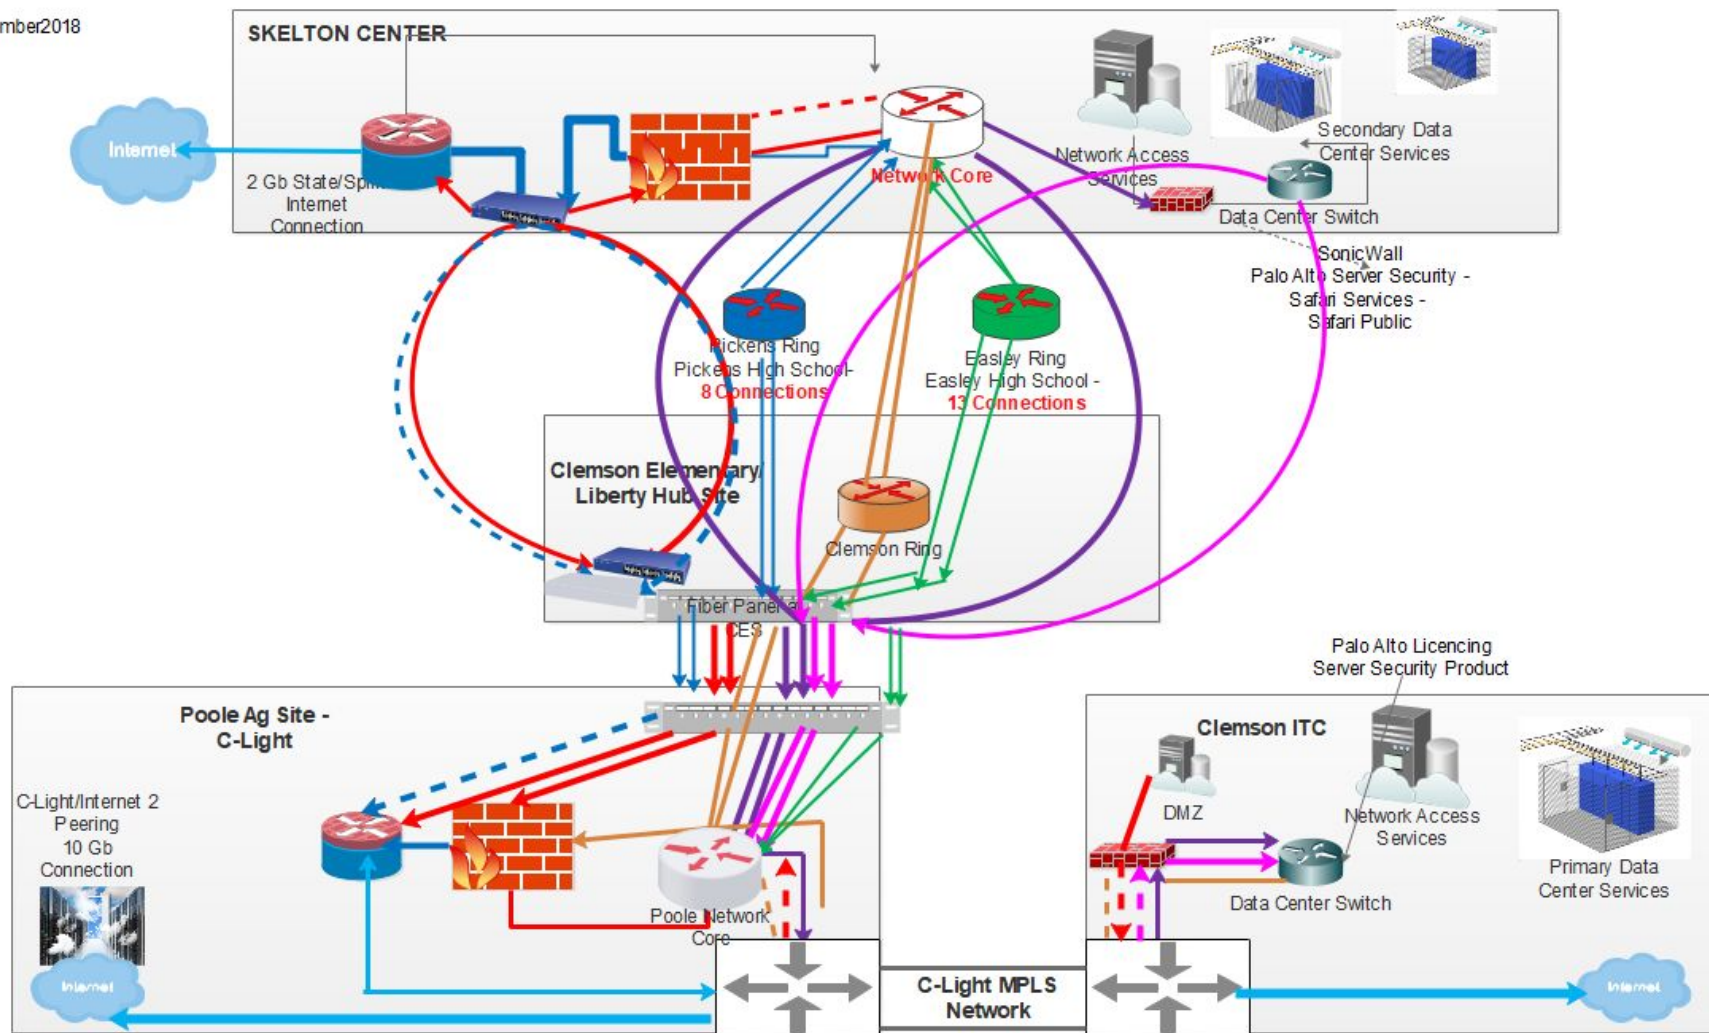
mber2018

SKELTON CENTER

Internet

2 Gb State/Sp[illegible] Internet Connection

Network Core

Network Access Services

Secondary Data Center Services

Data Center Switch

SonicWall
Palo Alto Server Security -
Safari Services -
Safari Public

Pickens Ring
Pickens High School-
8 Connections

Easley Ring
Easley High School -
13 Connections

Clemson Elementary/
Liberty Hub Site

Clemson Ring

Fiber Panel at CES

Palo Alto Licencing
Server Security Product

Poole Ag Site -
C-Light

C-Light/Internet 2 Peering
10 Gb Connection

Internet

Poole Network Core

Clemson ITC

DMZ

Network Access Services

Primary Data Center Services

Data Center Switch

C-Light MPLS Network

Internet